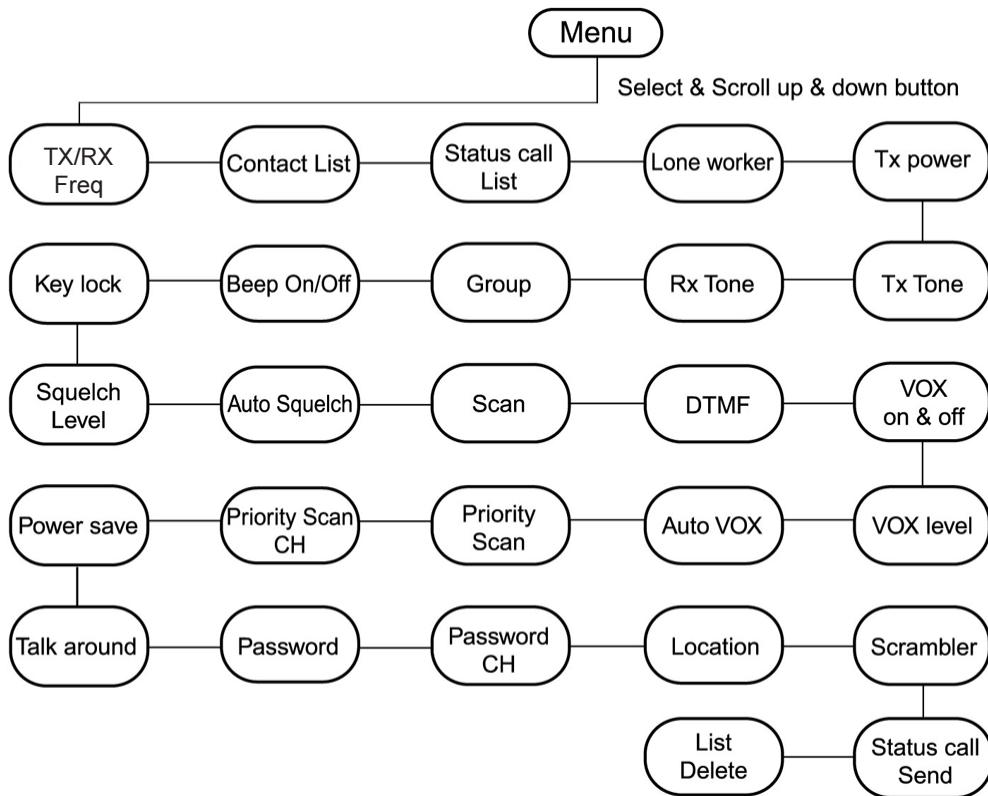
Menu

Select & Scroll up & down button

TX/RX Freq

Contact List

Status call List

Lone worker

Tx power

Tx Tone

Rx Tone

Group

Beep On/Off

Key lock

Squelch Level

Auto Squelch

Scan

DTMF

VOX on & off

VOX level

Auto VOX

Priority Scan

Priority Scan CH

Power save

Talk around

Password

Password CH

Location

Scrambler

Status call Send

List Delete